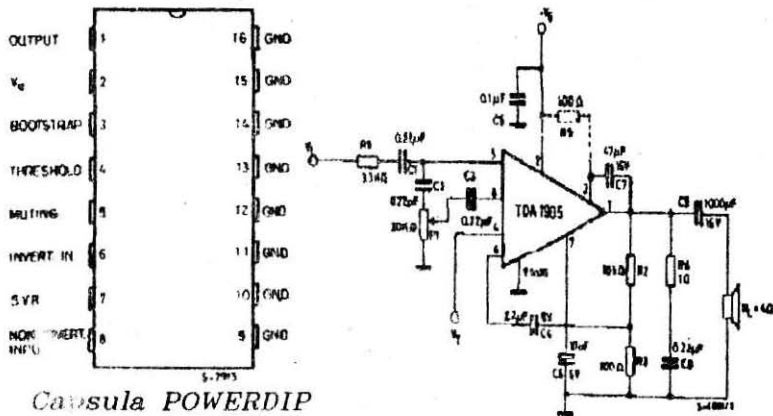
OUTPUT 1
$V_s$ 2
BOOTSTRAP 3
THRESHOLD 4
MUTING 5
INVERT IN 6
SVR 7
NON INVERT INPUT 8
16 GND
15 GND
14 GND
13 GND
12 GND
11 GND
10 GND
9 GND
S-7993

Capsula POWERDIP

$+V_s$
0.1µF
C5
100 Ω
R5
$V_i$
R1
33kΩ
0.33µF
C1
0.27µF
C3
100kΩ
R4
C2
0.22µF
5
8
4
6
2
TDA 1905
1
7
16 to 9
47pF
16V
C7
C8
1000µF
16V
R2
R3
100Ω
R6
1Ω
0.22µF
C8
2.2µF 3V
C4
$V_T$
10µF
C6
6V
$R_L=4Ω$
S-4088/1